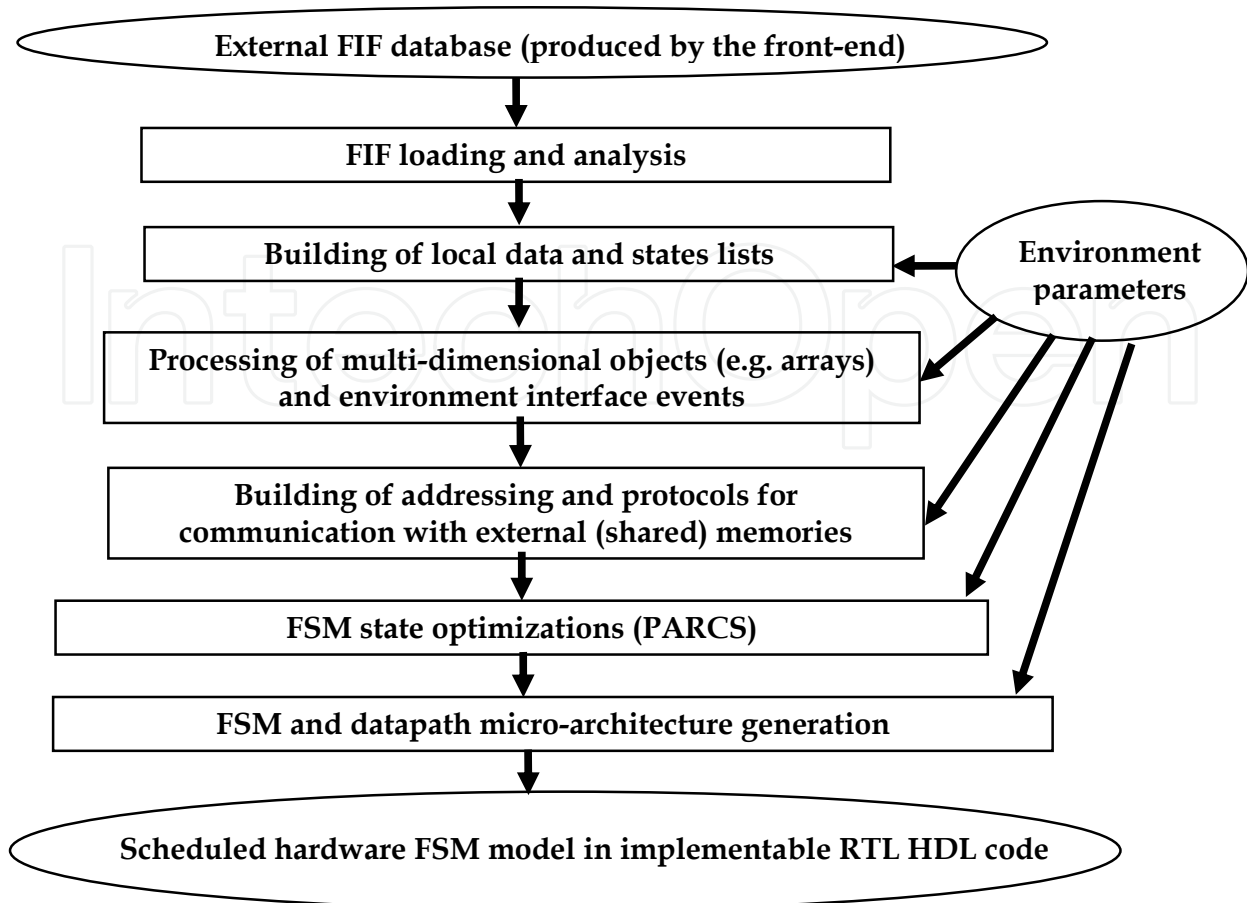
External FIF database (produced by the front-end)

FIF loading and analysis

Building of local data and states lists

Environment parameters

Processing of multi-dimensional objects (e.g. arrays) and environment interface events

Building of addressing and protocols for communication with external (shared) memories

FSM state optimizations (PARCS)

FSM and datapath micro-architecture generation

Scheduled hardware FSM model in implementable RTL HDL code